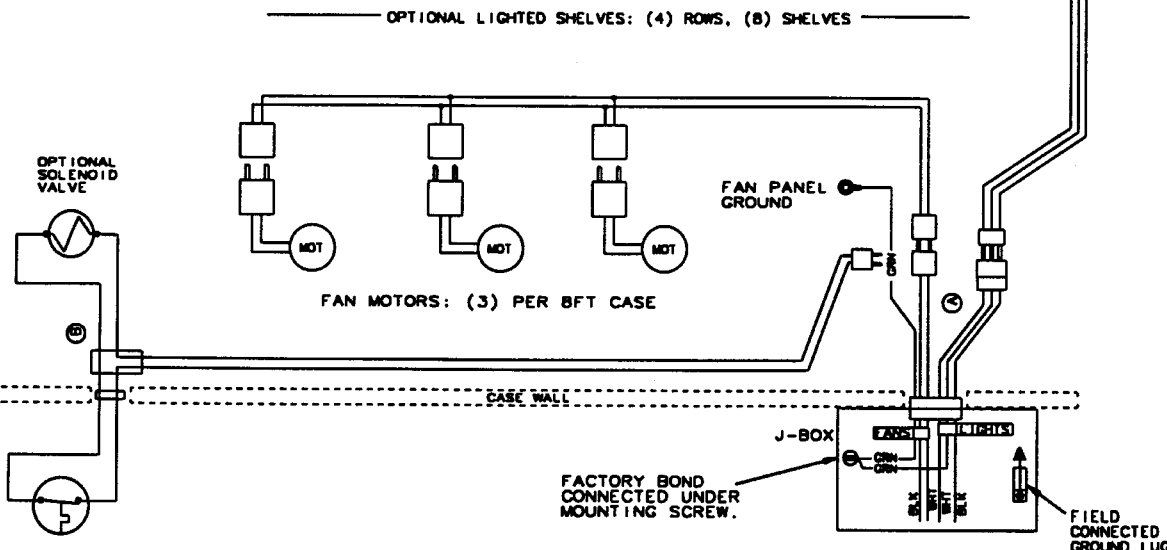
OPTIONAL LIGHTED SHELVES: (4) ROWS, (8) SHELVES

OPTIONAL SOLENOID VALVE

MOT

MOT

MOT

FAN PANEL GROUND

GRN

FAN MOTORS: (3) PER 8FT CASE

Ⓐ

Ⓑ

CASE WALL

J-BOX

FANS

LIGHTS

GRN

GRN

FACTORY BOND CONNECTED UNDER MOUNTING SCREW.

BLK

WHT

WHT

BLK

FIELD CONNECTED GROUND LUG